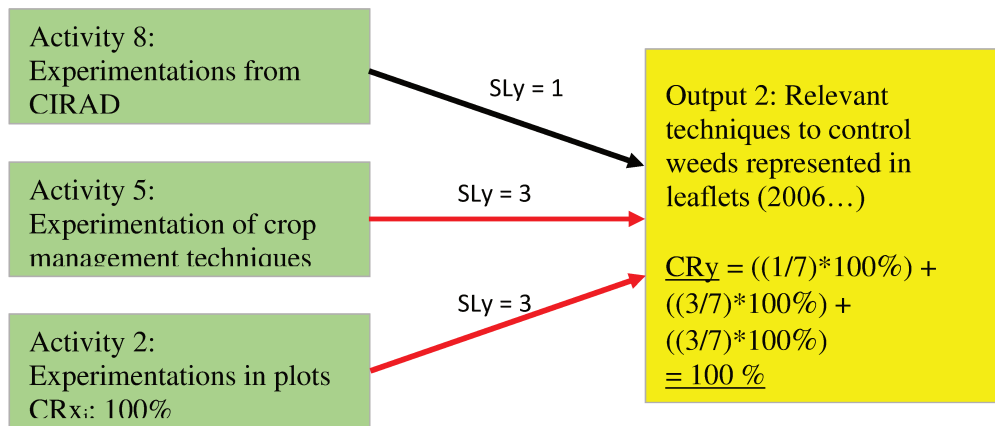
Activity 8:
Experimentations from CIRAD

Activity 5:
Experimentation of crop management techniques

Activity 2:
Experimentations in plots
CRxi: 100%

SLy = 1

SLy = 3

SLy = 3

Output 2: Relevant techniques to control weeds represented in leaflets (2006…)

CRy = ((1/7)*100%) + ((3/7)*100%) + ((3/7)*100%)
= 100 %